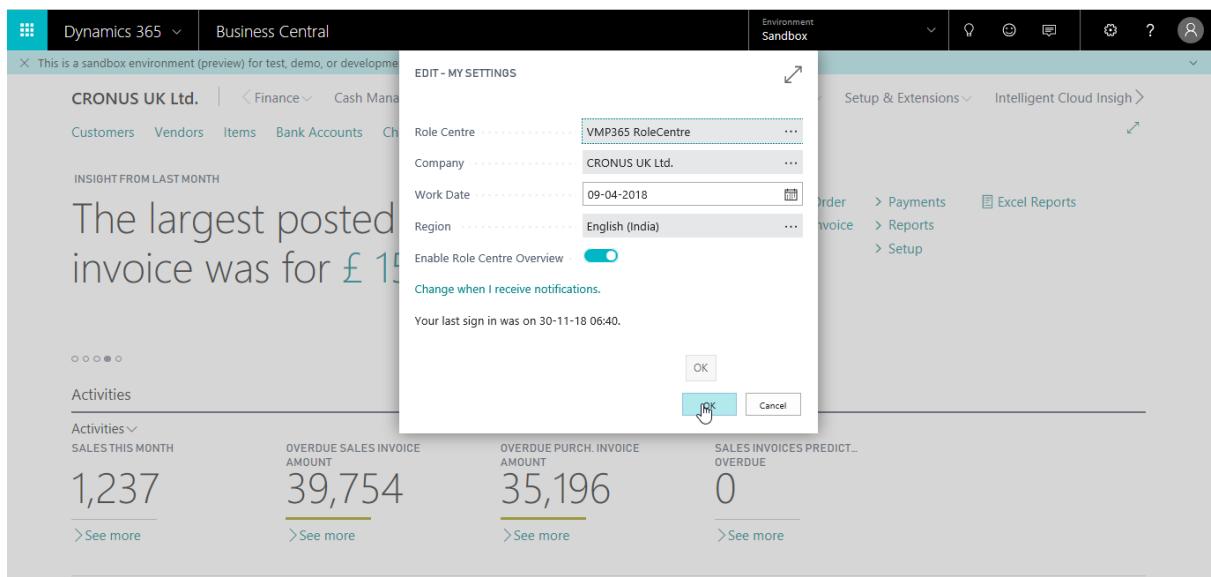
Dynamics 365 Business Central

Environment
Sandbox

This is a sandbox environment (preview) for test, demo, or developme

CRONUS UK Ltd. Finance Cash Mana

Setup & Extensions Intelligent Cloud Insigh

Customers Vendors Items Bank Accounts Ch

INSIGHT FROM LAST MONTH

The largest posted invoice was for £ 15

rder
voice

> Payments
> Reports
> Setup

Excel Reports

Activities

Activities

SALES THIS MONTH
1,237
See more

OVERDUE SALES INVOICE AMOUNT
39,754
See more

OVERDUE PURCH. INVOICE AMOUNT
35,196
See more

SALES INVOICES PREDICT... OVERDUE
0
See more

EDIT - MY SETTINGS

Role Centre VMP365 RoleCentre
Company CRONUS UK Ltd.
Work Date 09-04-2018
Region English (India)
Enable Role Centre Overview

Change when I receive notifications.

Your last sign in was on 30-11-18 06:40.

OK

OK Cancel